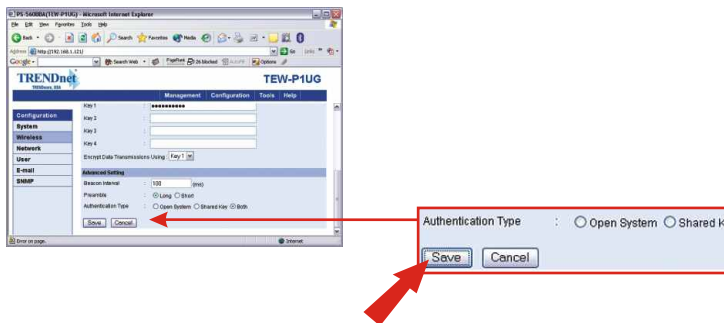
PS-5600BA(TEW-P1UG) - Microsoft Internet Explorer

File Edit View Favorites Tools Help

Back Search Favorites Media

Address http://192.168.1.121/ Go Links

Google Search Web PageRank 26 blocked AutoFill Options

TRENDnet

TEW-P1UG

Management Configuration Tools Help

Configuration
System
Wireless
Network
User
E-mail
SNMP

Key 1 : ••••••••••
Key 2 :
Key 3 :
Key 4 :
Encrypt Data Transmissions Using : Key 1

Advanced Setting

Beacon Interval : 100 (ms)
Preamble : Long Short
Authentication Type : Open System Shared Key Both

Save Cancel

Error on page. Internet

Authentication Type : Open System Shared K

Save Cancel